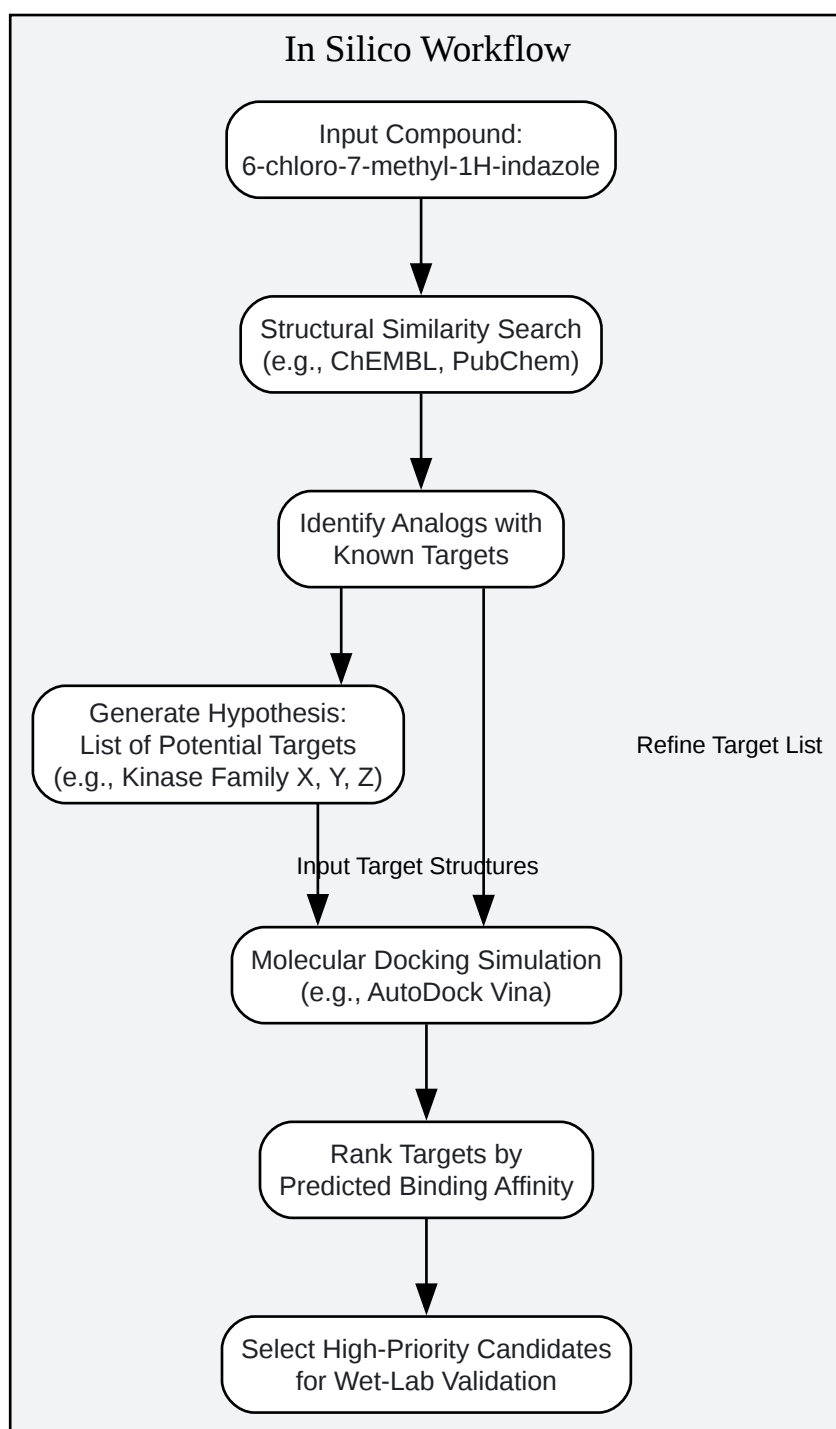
In Silico Workflow

Input Compound:
6-chloro-7-methyl-1H-indazole

Structural Similarity Search
(e.g., ChEMBL, PubChem)

Identify Analogs with
Known Targets

Generate Hypothesis:
List of Potential Targets
(e.g., Kinase Family X, Y, Z)

Refine Target List

Input Target Structures

Molecular Docking Simulation
(e.g., AutoDock Vina)

Rank Targets by
Predicted Binding Affinity

Select High-Priority Candidates
for Wet-Lab Validation